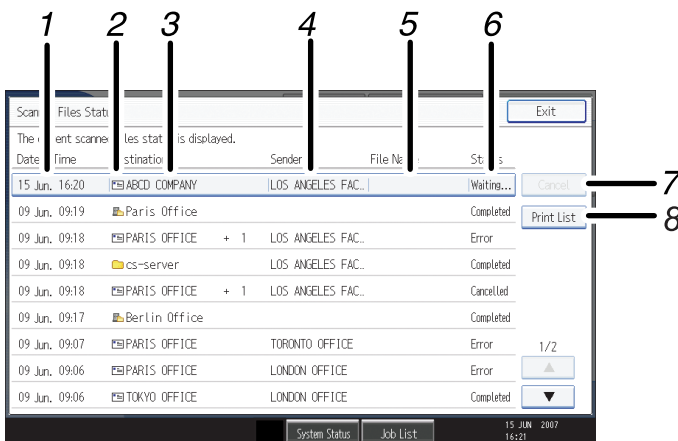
1 2 3 4 5 6

Scan Files Statu

Exit

The c ent scanne les stat is displayed.

| Date Time | stination | Sender | File Na | Sta s |
|---|---|---|---|---|
| 15 Jun. 16:20 | ABCD COMPANY | LOS ANGELES FAC.. | | Waiting... |
| 09 Jun. 09:19 | Paris Office | | | Completed |
| 09 Jun. 09:18 | PARIS OFFICE + 1 | LOS ANGELES FAC.. | | Error |
| 09 Jun. 09:18 | cs-server | LOS ANGELES FAC.. | | Completed |
| 09 Jun. 09:18 | PARIS OFFICE + 1 | LOS ANGELES FAC.. | | Cancelled |
| 09 Jun. 09:17 | Berlin Office | | | Completed |
| 09 Jun. 09:07 | PARIS OFFICE | TORONTO OFFICE | | Error |
| 09 Jun. 09:06 | PARIS OFFICE | LONDON OFFICE | | Error |
| 09 Jun. 09:06 | TOKYO OFFICE | LONDON OFFICE | | Completed |

Cancel 7

Print List 8

1/2

▲

▼

System Status Job List

15 JUN 2007
16:21